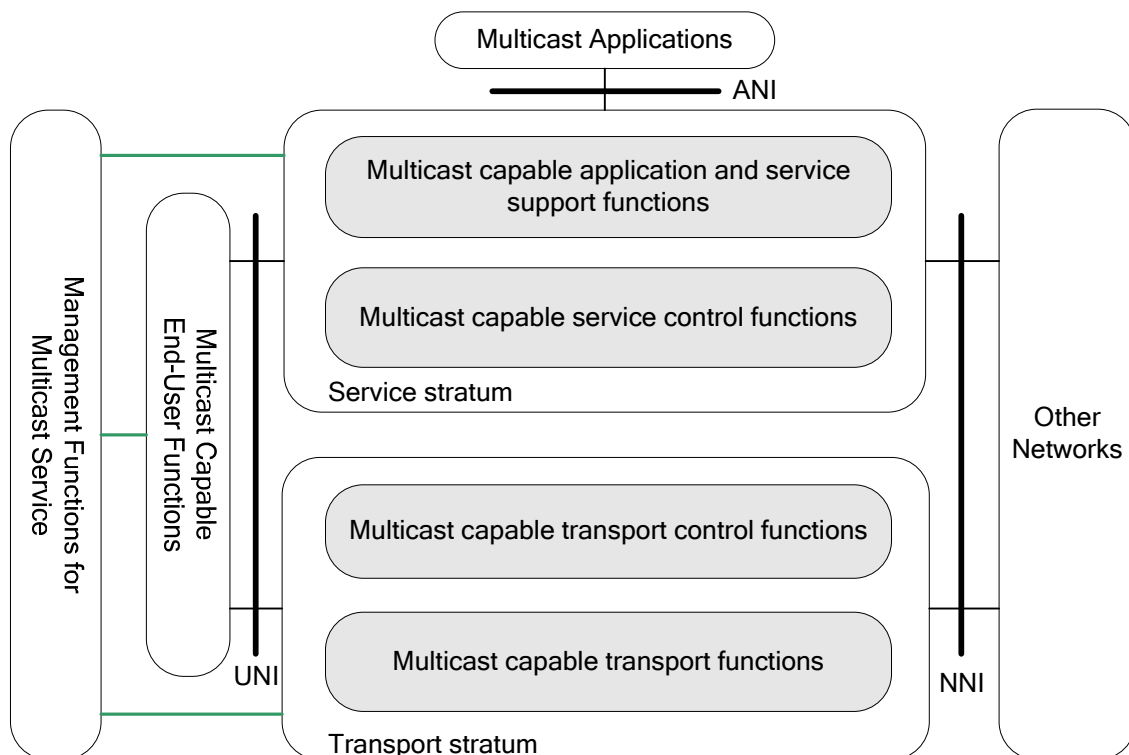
Multicast Applications

ANI

Management Functions for Multicast Service

Multicast Capable End-User Functions

Multicast capable application and service support functions

Multicast capable service control functions

Service stratum

Multicast capable transport control functions

Multicast capable transport functions

Transport stratum

UNI

NNI

Other Networks